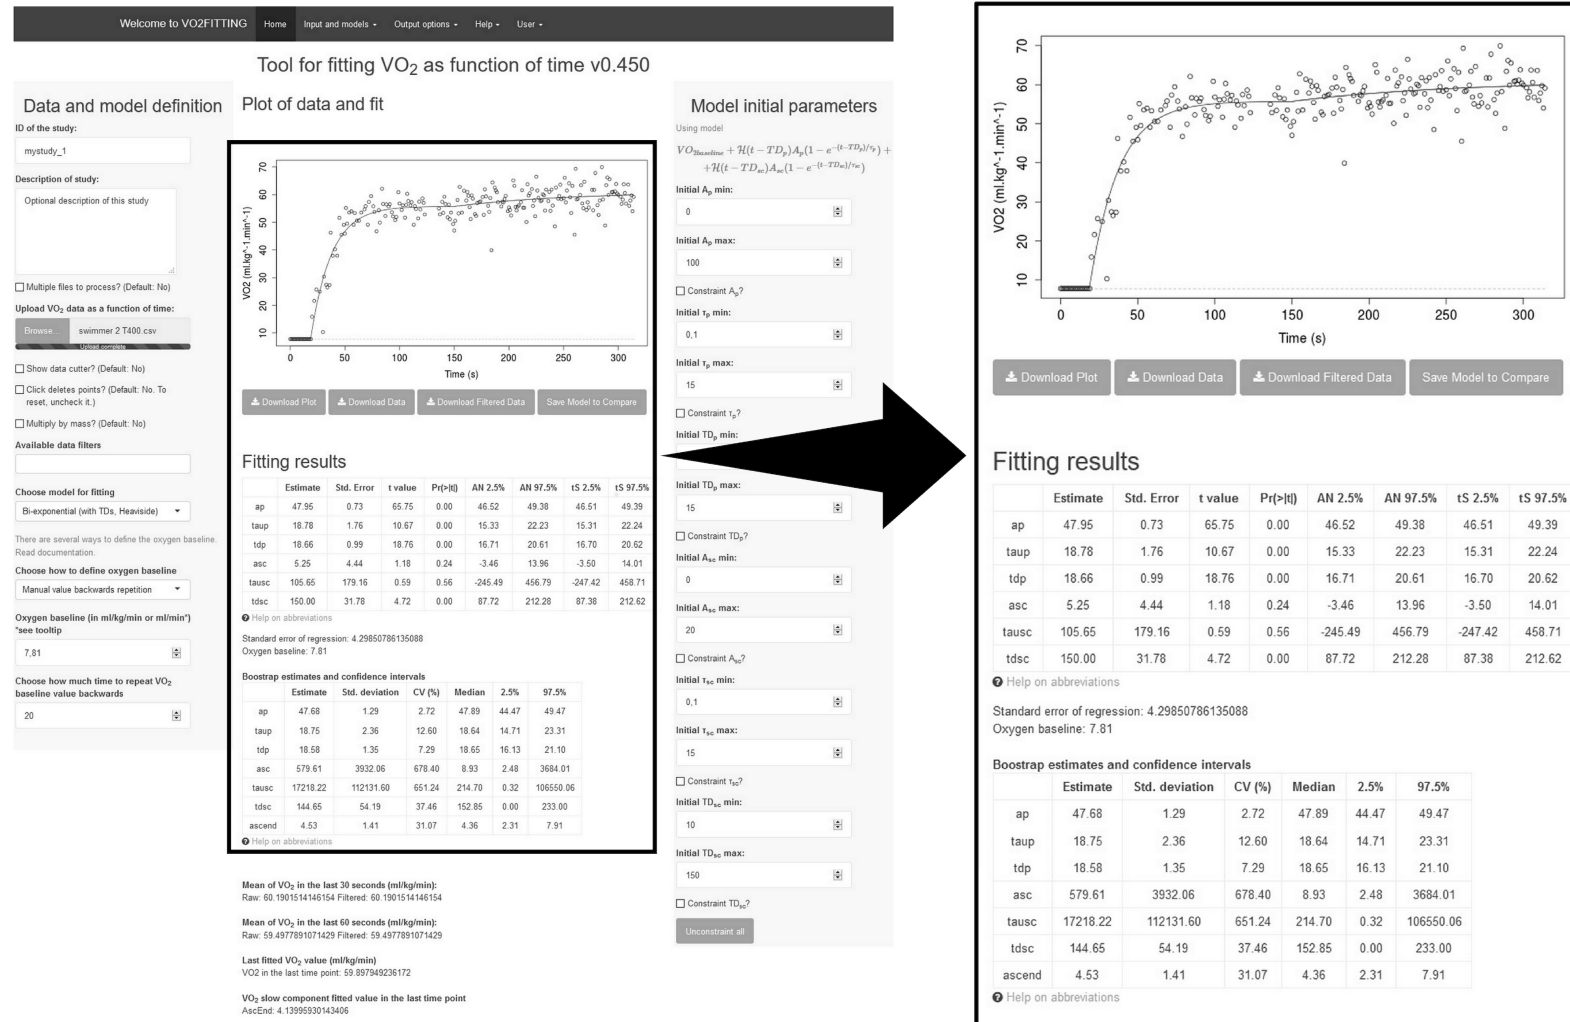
Welcome to VO2FITTING Home Input and models ▾ Output options ▾ Help ▾ User ▾

Tool for fitting VO$_2$ as function of time v0.450

Data and model definition

ID of the study:

mystudy_1

Description of study:

Optional description of this study

Multiple files to process? (Default: No)

Upload VO$_2$ data as a function of time:

Browse... swimmer 2 T400.csv

Upload complete

Show data cutter? (Default: No)

Click deletes points? (Default: No. To reset, uncheck it.)

Multiply by mass? (Default: No)

Available data filters

Choose model for fitting

Bi-exponential (with TDs, Heaviside)

There are several ways to define the oxygen baseline. Read documentation.

Choose how to define oxygen baseline

Manual value backwards repetition

Oxygen baseline (in ml/kg/min or ml/min*) *see tooltip

7,81

Choose how much time to repeat VO$_2$ baseline value backwards

20

Plot of data and fit

VO2 (ml.kg^-1.min^-1)

10 20 30 40 50 60 70

0 50 100 150 200 250 300

Time (s)

Download Plot Download Data Download Filtered Data Save Model to Compare

Fitting results

| | Estimate | Std. Error | t value | Pr(>\|t\|) | AN 2.5% | AN 97.5% | tS 2.5% | tS 97.5% |
|---|---|---|---|---|---|---|---|---|
| ap | 47.95 | 0.73 | 65.75 | 0.00 | 46.52 | 49.38 | 46.51 | 49.39 |
| taup | 18.78 | 1.76 | 10.67 | 0.00 | 15.33 | 22.23 | 15.31 | 22.24 |
| tdp | 18.66 | 0.99 | 18.76 | 0.00 | 16.71 | 20.61 | 16.70 | 20.62 |
| asc | 5.25 | 4.44 | 1.18 | 0.24 | -3.46 | 13.96 | -3.50 | 14.01 |
| tausc | 105.65 | 179.16 | 0.59 | 0.56 | -245.49 | 456.79 | -247.42 | 458.71 |
| tdsc | 150.00 | 31.78 | 4.72 | 0.00 | 87.72 | 212.28 | 87.38 | 212.62 |

Help on abbreviations

Standard error of regression: 4.29850786135088
Oxygen baseline: 7.81

Boostrap estimates and confidence intervals

| | Estimate | Std. deviation | CV (%) | Median | 2.5% | 97.5% |
|---|---|---|---|---|---|---|
| ap | 47.68 | 1.29 | 2.72 | 47.89 | 44.47 | 49.47 |
| taup | 18.75 | 2.36 | 12.60 | 18.64 | 14.71 | 23.31 |
| tdp | 18.58 | 1.35 | 7.29 | 18.65 | 16.13 | 21.10 |
| asc | 579.61 | 3932.06 | 678.40 | 8.93 | 2.48 | 3684.01 |
| tausc | 17218.22 | 112131.60 | 651.24 | 214.70 | 0.32 | 106550.06 |
| tdsc | 144.65 | 54.19 | 37.46 | 152.85 | 0.00 | 233.00 |
| ascend | 4.53 | 1.41 | 31.07 | 4.36 | 2.31 | 7.91 |

Help on abbreviations

Mean of VO$_2$ in the last 30 seconds (ml/kg/min):
Raw: 60.1901514146154 Filtered: 60.1901514146154

Mean of VO$_2$ in the last 60 seconds (ml/kg/min):
Raw: 59.4977891071429 Filtered: 59.4977891071429

Last fitted VO$_2$ value (ml/kg/min)
VO2 in the last time point: 59.897949236172

VO$_2$ slow component fitted value in the last time point
AscEnd: 4.13995930143406

Model initial parameters

Using model

$VO_{Baseline} + \mathcal{H}(t-TD_p)A_p(1-e^{-(t-TD_p)/\tau_p}) + \mathcal{H}(t-TD_{sc})A_{sc}(1-e^{-(t-TD_{sc})/\tau_{sc}})$

Initial A$_p$ min:

0

Initial A$_p$ max:

100

Constraint A$_p$?

Initial $\tau_p$ min:

0,1

Initial $\tau_p$ max:

15

Constraint $\tau_p$?

Initial TD$_p$ min:

Initial TD$_p$ max:

15

Constraint TD$_p$?

Initial A$_{sc}$ min:

0

Initial A$_{sc}$ max:

20

Constraint A$_{sc}$?

Initial $\tau_{sc}$ min:

0,1

Initial $\tau_{sc}$ max:

15

Constraint $\tau_{sc}$?

Initial TD$_{sc}$ min:

10

Initial TD$_{sc}$ max:

150

Constraint TD$_{sc}$?

Unconstraint all

VO2 (ml.kg^-1.min^-1)

10 20 30 40 50 60 70

0 50 100 150 200 250 300

Time (s)

Download Plot Download Data Download Filtered Data Save Model to Compare

Fitting results

| | Estimate | Std. Error | t value | Pr(>\|t\|) | AN 2.5% | AN 97.5% | tS 2.5% | tS 97.5% |
|---|---|---|---|---|---|---|---|---|
| ap | 47.95 | 0.73 | 65.75 | 0.00 | 46.52 | 49.38 | 46.51 | 49.39 |
| taup | 18.78 | 1.76 | 10.67 | 0.00 | 15.33 | 22.23 | 15.31 | 22.24 |
| tdp | 18.66 | 0.99 | 18.76 | 0.00 | 16.71 | 20.61 | 16.70 | 20.62 |
| asc | 5.25 | 4.44 | 1.18 | 0.24 | -3.46 | 13.96 | -3.50 | 14.01 |
| tausc | 105.65 | 179.16 | 0.59 | 0.56 | -245.49 | 456.79 | -247.42 | 458.71 |
| tdsc | 150.00 | 31.78 | 4.72 | 0.00 | 87.72 | 212.28 | 87.38 | 212.62 |

Help on abbreviations

Standard error of regression: 4.29850786135088
Oxygen baseline: 7.81

Boostrap estimates and confidence intervals

| | Estimate | Std. deviation | CV (%) | Median | 2.5% | 97.5% |
|---|---|---|---|---|---|---|
| ap | 47.68 | 1.29 | 2.72 | 47.89 | 44.47 | 49.47 |
| taup | 18.75 | 2.36 | 12.60 | 18.64 | 14.71 | 23.31 |
| tdp | 18.58 | 1.35 | 7.29 | 18.65 | 16.13 | 21.10 |
| asc | 579.61 | 3932.06 | 678.40 | 8.93 | 2.48 | 3684.01 |
| tausc | 17218.22 | 112131.60 | 651.24 | 214.70 | 0.32 | 106550.06 |
| tdsc | 144.65 | 54.19 | 37.46 | 152.85 | 0.00 | 233.00 |
| ascend | 4.53 | 1.41 | 31.07 | 4.36 | 2.31 | 7.91 |

Help on abbreviations